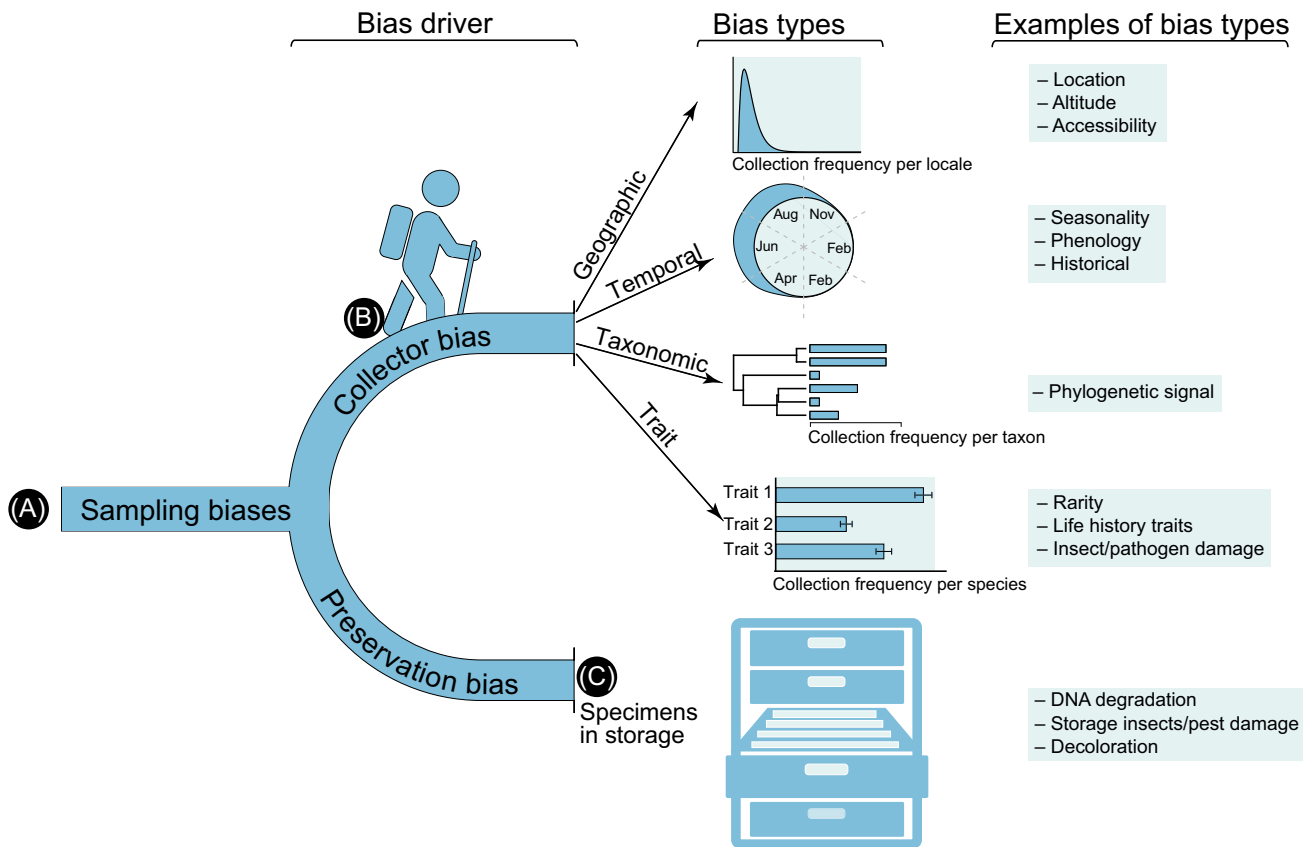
Bias driver

Bias types

Examples of bias types

Collection frequency per locale

– Location
– Altitude
– Accessibility

Geographic

Temporal

Aug Nov Jun Feb Apr Feb

– Seasonality
– Phenology
– Historical

(B)

Collector bias

Taxonomic

Collection frequency per taxon

– Phylogenetic signal

Trait

(A) Sampling biases

Trait 1
Trait 2
Trait 3

Collection frequency per species

– Rarity
– Life history traits
– Insect/pathogen damage

Preservation bias

(C)

Specimens in storage

– DNA degradation
– Storage insects/pest damage
– Decoloration